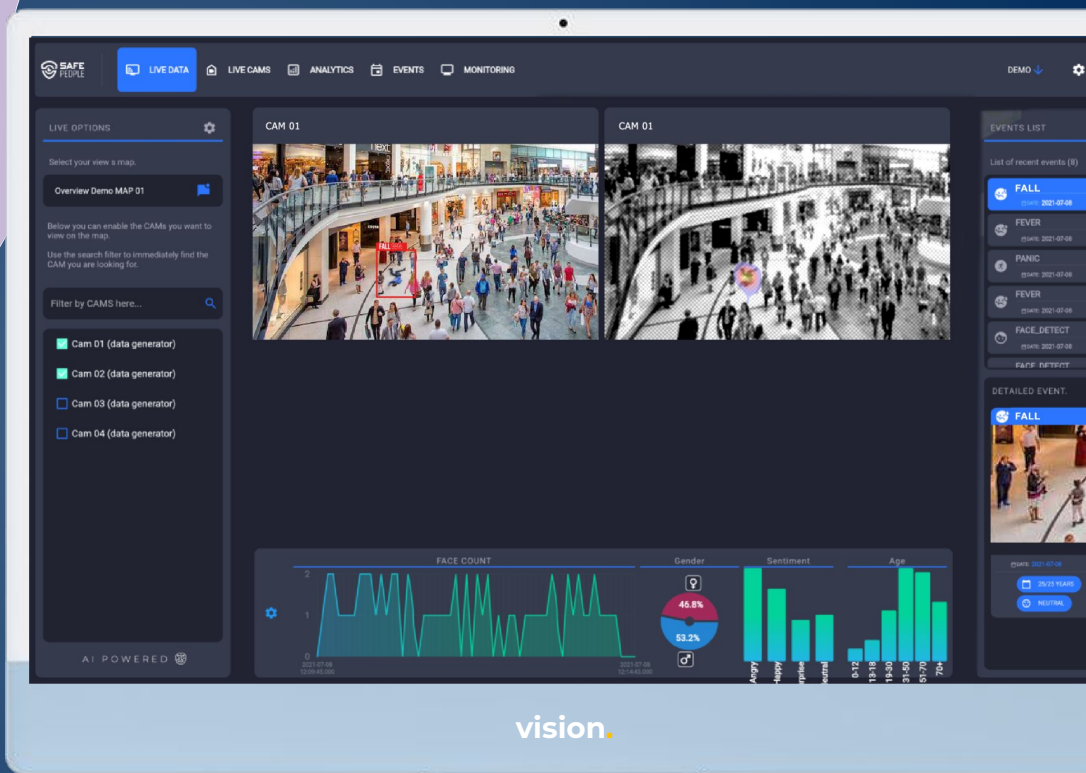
SAFE PEOPLE

LIVE DATA

LIVE CAMS

ANALYTICS

EVENTS

MONITORING

DEMO

LIVE OPTIONS

Select your view a map.

Overview Demo MAP 01

Below you can enable the CAMs you want to view on the map.

Use the search filter to immediately find the CAM you are looking for.

Filter by CAMS here...

Cam 01 (data generator)

Cam 02 (data generator)

Cam 03 (data generator)

Cam 04 (data generator)

AI POWERED

CAM 01

FALL

CAM 01

EVENTS LIST

List of recent events (8)

FALL
DATE: 2021-07-08

FEVER
DATE: 2021-07-08

PANIC
DATE: 2021-07-08

FEVER
DATE: 2021-07-08

FACE_DETECT
DATE: 2021-07-08

FACE_DETECT

DETAILED EVENT.

FALL

DATE: 2021-07-08

25/25 YEARS

NEUTRAL

FACE COUNT

2

1

0

2021-07-08
12:09:45.000

2021-07-08
12:14:40.000

Gender

46.8%

53.2%

Sentiment

Angry

Happy

Surprise

Neutral

Age

0-12

13-18

19-30

31-50

51-70

70+

vision.